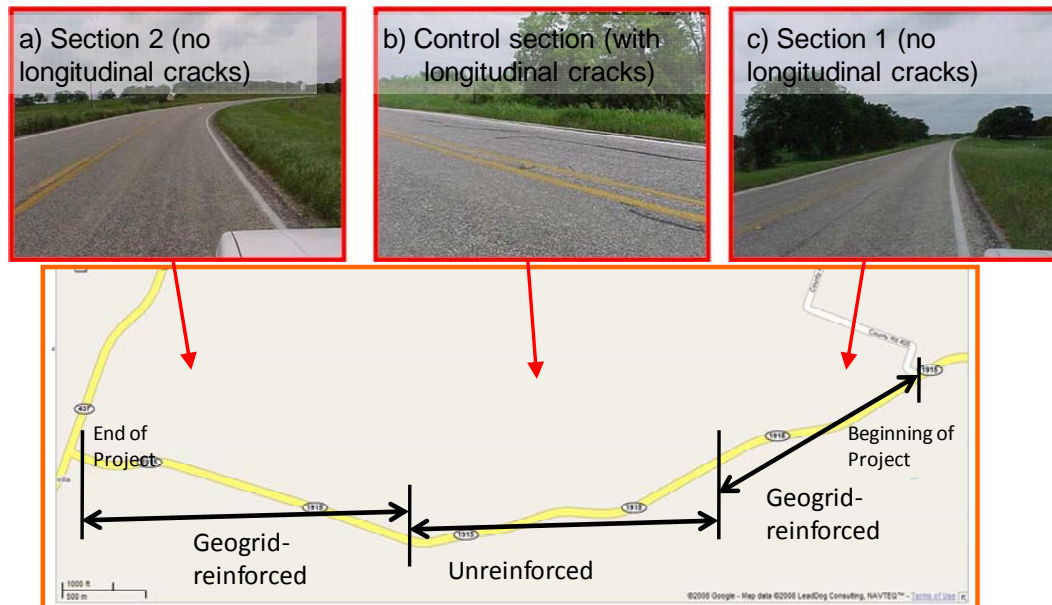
a) Section 2 (no longitudinal cracks)

b) Control section (with longitudinal cracks)

c) Section 1 (no longitudinal cracks)

437

End of Project

1915

1915

1915

1915

1915

County Rd 400

Beginning of Project

Geogrid-reinforced

Unreinforced

Geogrid-reinforced

1000 ft
500 m

©2008 Google - Map data ©2008 LeadDog Consulting, NAVTEQ™ - Terms of Use